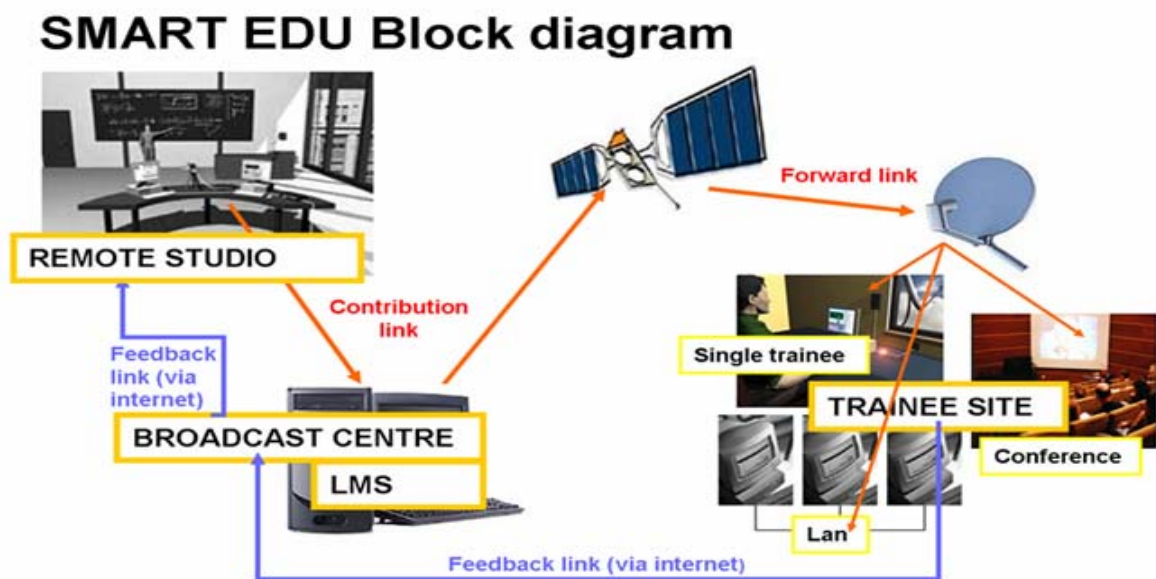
SMART EDU Block diagram

REMOTE STUDIO

Contribution link

Forward link

Feedback link (via internet)

BROADCAST CENTRE

LMS

Single trainee

TRAINEE SITE

Conference

Lan

Feedback link (via internet)